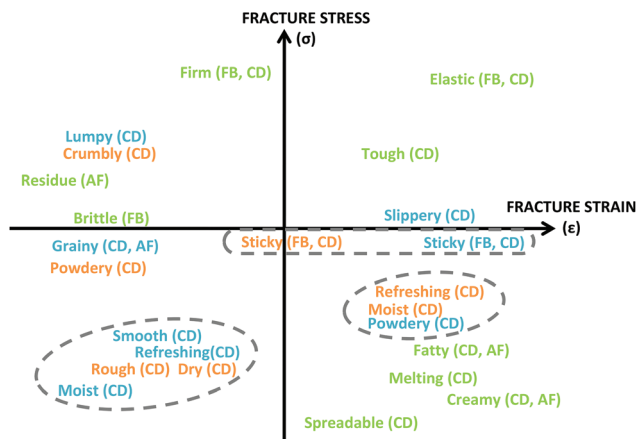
FRACTURE STRESS
(σ)

Firm (FB, CD)

Elastic (FB, CD)

Lumpy (CD)
Crumbly (CD)

Tough (CD)

Residue (AF)

FRACTURE STRAIN
(ε)

Brittle (FB)

Slippery (CD)

Grainy (CD, AF)

Sticky (FB, CD)

Sticky (FB, CD)

Powdery (CD)

Refreshing (CD)
Moist (CD)
Powdery (CD)

Smooth (CD)
Refreshing(CD)
Rough (CD)
Dry (CD)
Moist (CD)

Fatty (CD, AF)

Melting (CD)

Creamy (CD, AF)

Spreadable (CD)